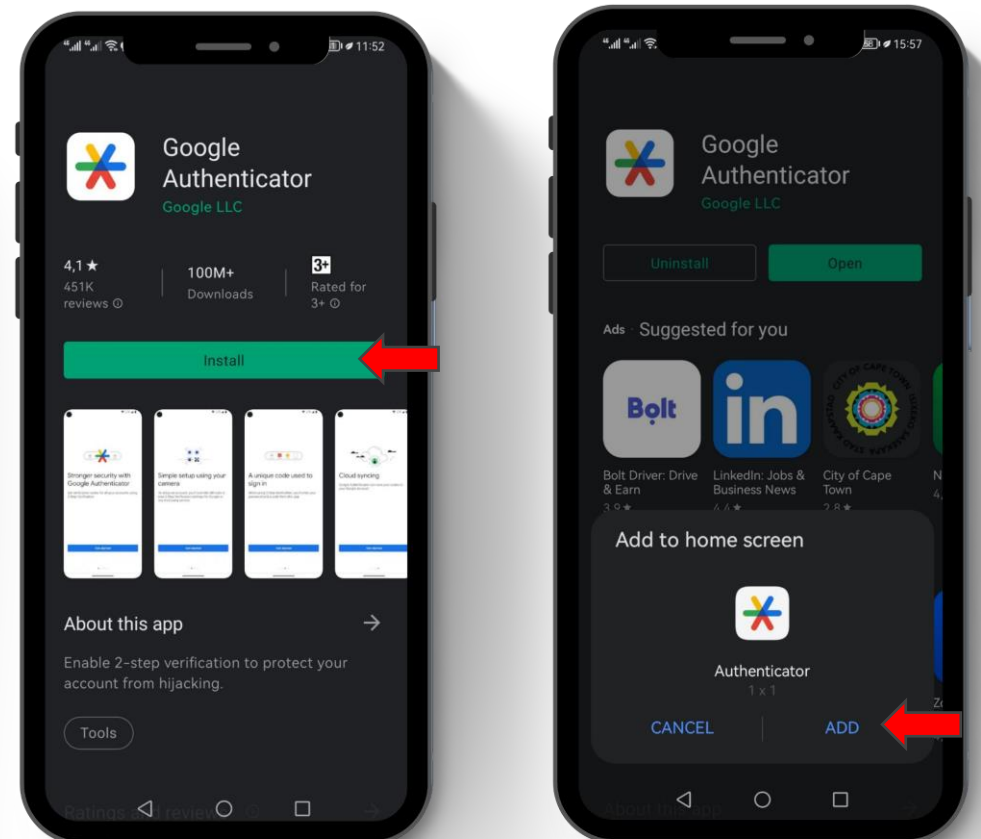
11:52

Google Authenticator
Google LLC

4,1 ★
451K reviews ⓘ

100M+
Downloads

3+
Rated for 3+ ⓘ

Install

Stronger security with Google Authenticator

Simple setup using your camera

A unique code used to sign in

Cloud syncing

About this app →

Enable 2-step verification to protect your account from hijacking.

Tools

Ratings and reviews ⓘ →

15:57

Google Authenticator
Google LLC

Uninstall

Open

Ads · Suggested for you

Bolt

in

Bolt Driver: Drive & Earn
3,9 ★

LinkedIn: Jobs & Business News
4,4 ★

City of Cape Town
2,8 ★

N
4,

Add to home screen

Authenticator
1 x 1

CANCEL

ADD

About this app